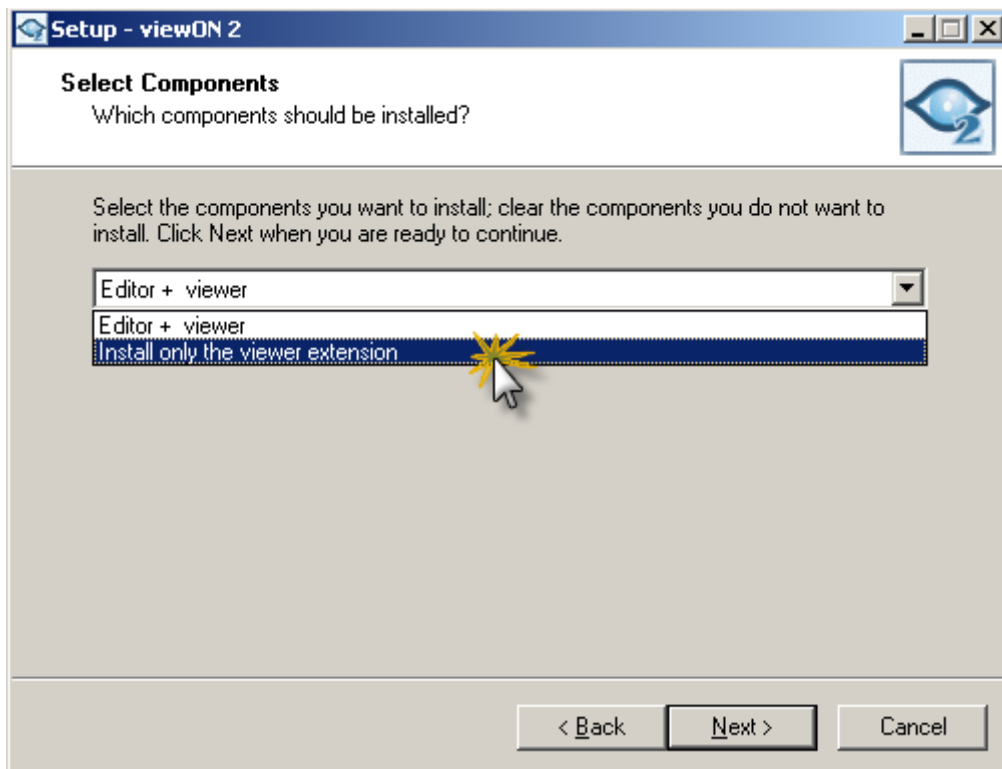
Setup - viewON 2

Select Components
Which components should be installed?

Select the components you want to install; clear the components you do not want to install. Click Next when you are ready to continue.

Editor + viewer

Editor + viewer
Install only the viewer extension

< Back
Next >
Cancel